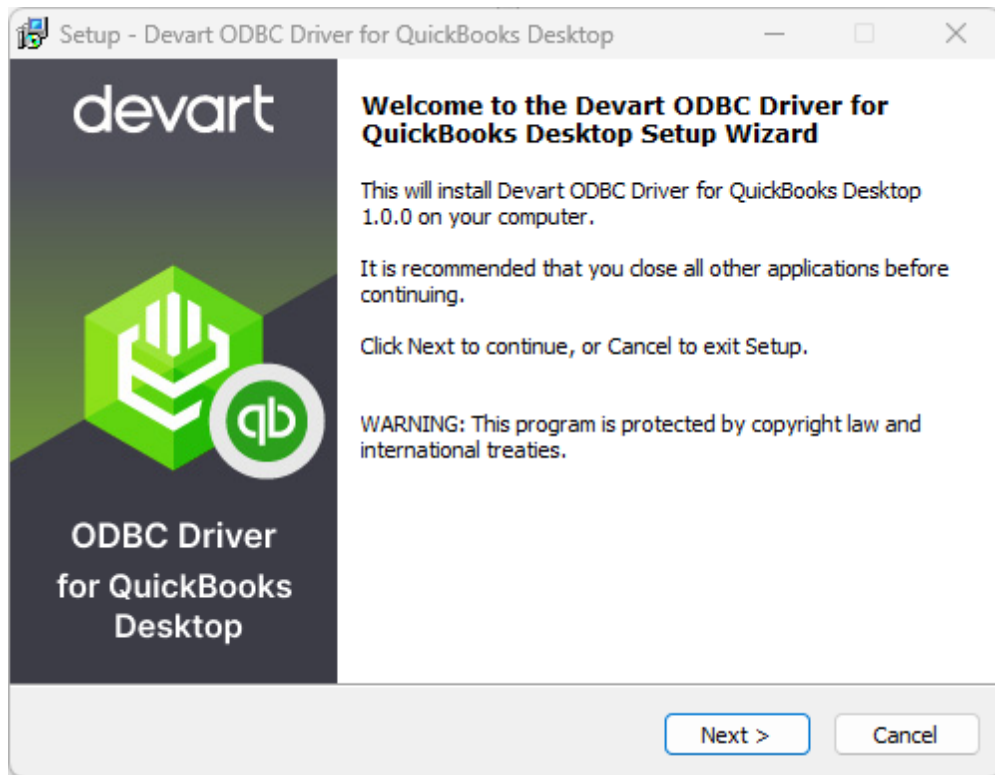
Setup - Devart ODBC Driver for QuickBooks Desktop

devart

qb

ODBC Driver for QuickBooks Desktop

Welcome to the Devart ODBC Driver for QuickBooks Desktop Setup Wizard

This will install Devart ODBC Driver for QuickBooks Desktop 1.0.0 on your computer.

It is recommended that you close all other applications before continuing.

Click Next to continue, or Cancel to exit Setup.

WARNING: This program is protected by copyright law and international treaties.

Next >

Cancel